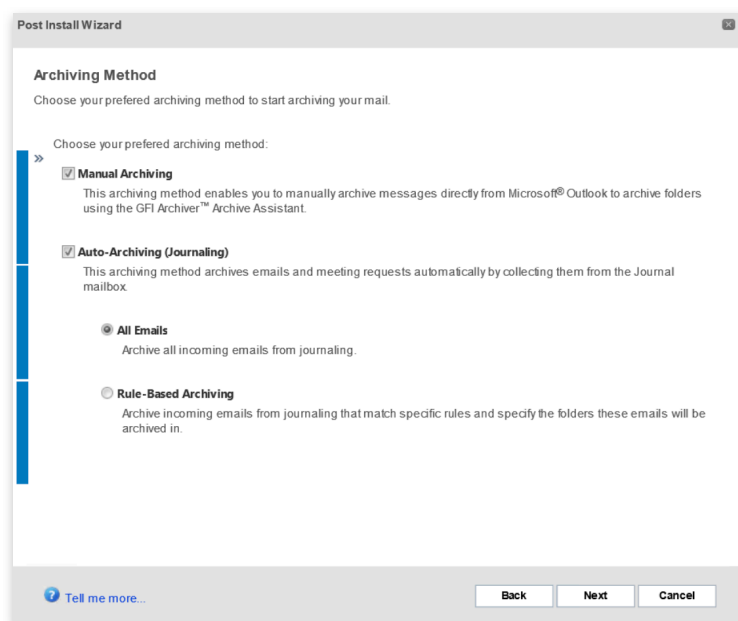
Post Install Wizard

Archiving Method

Choose your prefered archiving method to start archiving your mail.

Choose your prefered archiving method:

»

Manual Archiving

This archiving method enables you to manually archive messages directly from Microsoft® Outlook to archive folders using the GFI Archiver™ Archive Assistant.

Auto-Archiving (Journaling)

This archiving method archives emails and meeting requests automatically by collecting them from the Journal mailbox.

All Emails

Archive all incoming emails from journaling.

Rule-Based Archiving

Archive incoming emails from journaling that match specific rules and specify the folders these emails will be archived in.

Tell me more...

Back

Next

Cancel